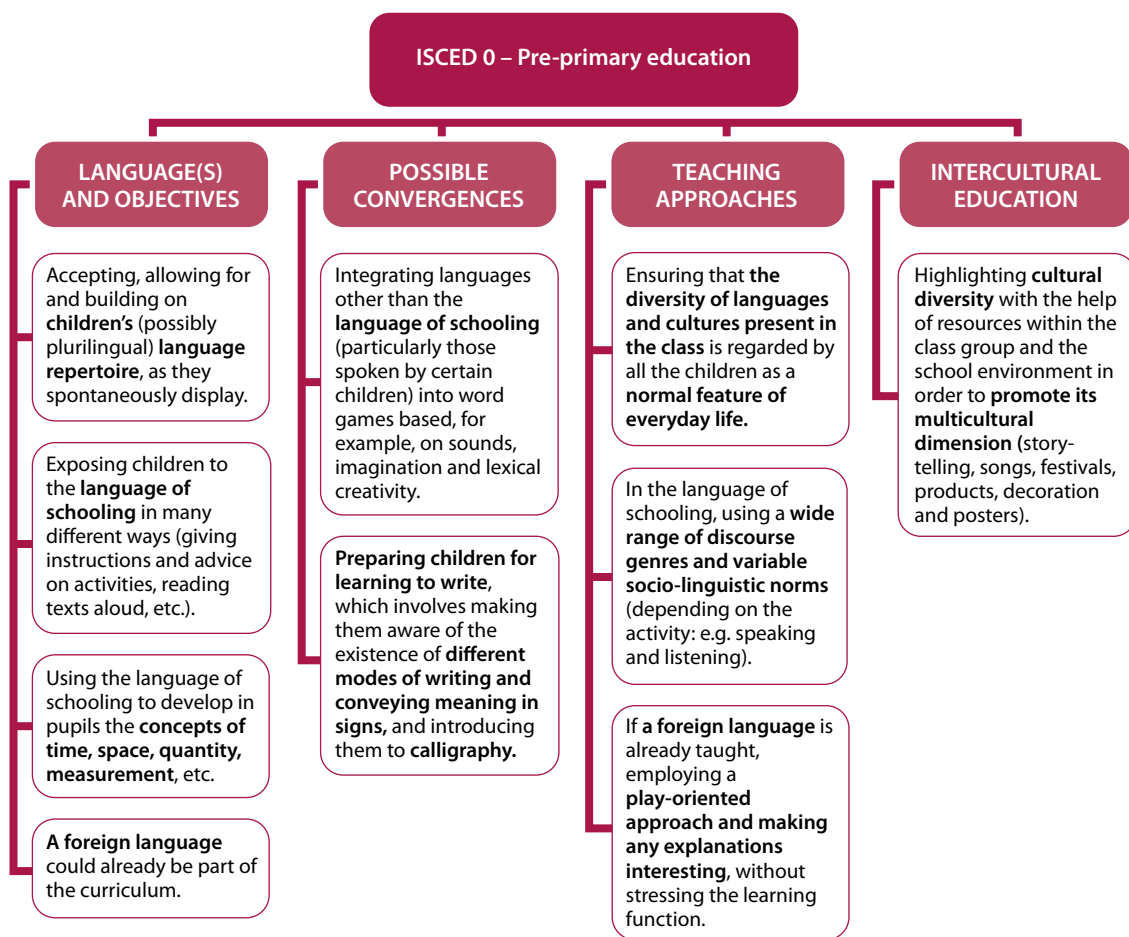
ISCED 0 – Pre-primary education

LANGUAGE(S) AND OBJECTIVES

Accepting, allowing for and building on children's (possibly plurilingual) language repertoire, as they spontaneously display.

Exposing children to the language of schooling in many different ways (giving instructions and advice on activities, reading texts aloud, etc.).

Using the language of schooling to develop in pupils the concepts of time, space, quantity, measurement, etc.

A foreign language could already be part of the curriculum.

POSSIBLE CONVERGENCES

Integrating languages other than the language of schooling (particularly those spoken by certain children) into word games based, for example, on sounds, imagination and lexical creativity.

Preparing children for learning to write, which involves making them aware of the existence of different modes of writing and conveying meaning in signs, and introducing them to calligraphy.

TEACHING APPROACHES

Ensuring that the diversity of languages and cultures present in the class is regarded by all the children as a normal feature of everyday life.

In the language of schooling, using a wide range of discourse genres and variable socio-linguistic norms (depending on the activity: e.g. speaking and listening).

If a foreign language is already taught, employing a play-oriented approach and making any explanations interesting, without stressing the learning function.

INTERCULTURAL EDUCATION

Highlighting cultural diversity with the help of resources within the class group and the school environment in order to promote its multicultural dimension (storytelling, songs, festivals, products, decoration and posters).